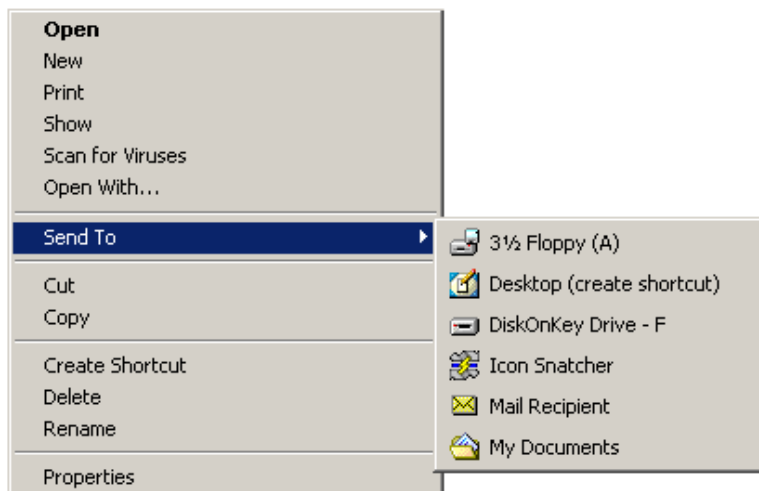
Open
New
Print
Show
Scan for Viruses
Open With...
Send To
Cut
Copy
Create Shortcut
Delete
Rename
Properties

3½ Floppy (A)
Desktop (create shortcut)
DiskOnKey Drive - F
Icon Snatcher
Mail Recipient
My Documents